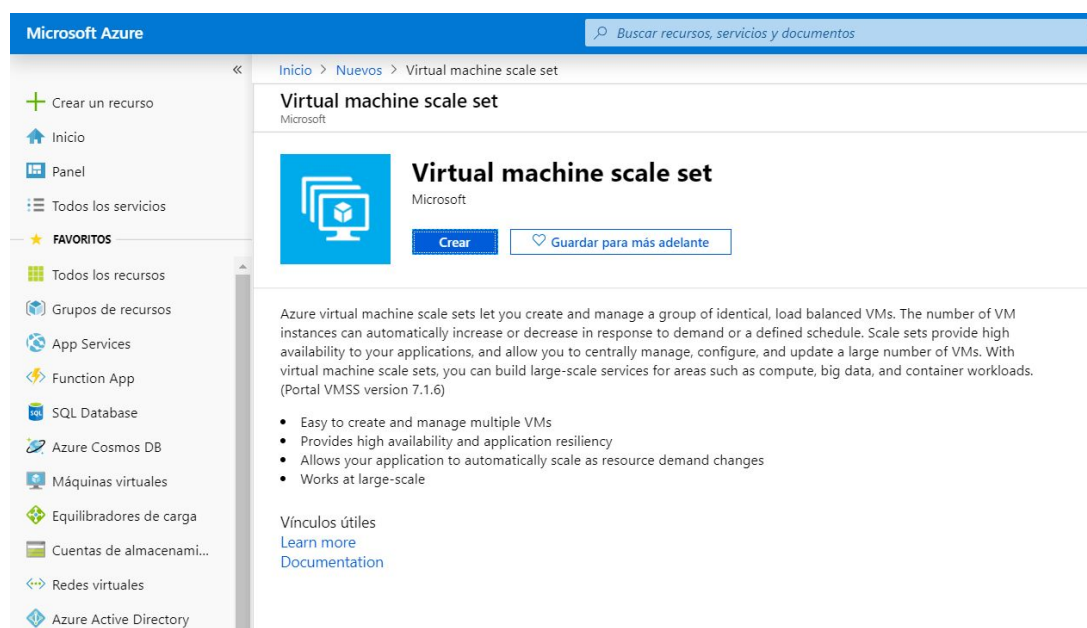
Microsoft Azure

Buscar recursos, servicios y documentos

«

Crear un recurso
Inicio
Panel
Todos los servicios
FAVORITOS
Todos los recursos
Grupos de recursos
App Services
Function App
SQL Database
Azure Cosmos DB
Máquinas virtuales
Equilibradores de carga
Cuentas de almacenami...
Redes virtuales
Azure Active Directory

Inicio > Nuevos > Virtual machine scale set

Virtual machine scale set
Microsoft

Virtual machine scale set
Microsoft

Crear

Guardar para más adelante

Azure virtual machine scale sets let you create and manage a group of identical, load balanced VMs. The number of VM instances can automatically increase or decrease in response to demand or a defined schedule. Scale sets provide high availability to your applications, and allow you to centrally manage, configure, and update a large number of VMs. With virtual machine scale sets, you can build large-scale services for areas such as compute, big data, and container workloads. (Portal VMSS version 7.1.6)

• Easy to create and manage multiple VMs
• Provides high availability and application resiliency
• Allows your application to automatically scale as resource demand changes
• Works at large-scale

Vínculos útiles
Learn more
Documentation